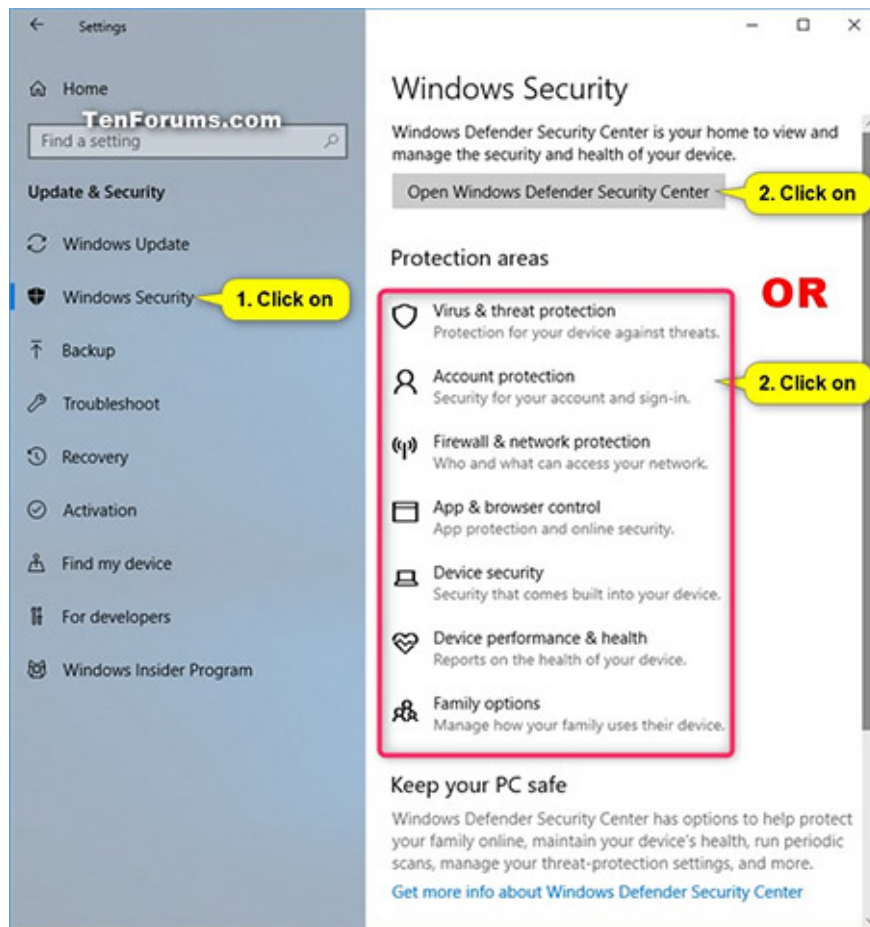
Settings

Home

TenForums.com

Find a setting

Update & Security

Windows Update

Windows Security

1. Click on

Backup

Troubleshoot

Recovery

Activation

Find my device

For developers

Windows Insider Program

Windows Security

Windows Defender Security Center is your home to view and manage the security and health of your device.

Open Windows Defender Security Center

2. Click on

Protection areas

OR

Virus & threat protection
Protection for your device against threats.

Account protection
Security for your account and sign-in.

2. Click on

Firewall & network protection
Who and what can access your network.

App & browser control
App protection and online security.

Device security
Security that comes built into your device.

Device performance & health
Reports on the health of your device.

Family options
Manage how your family uses their device.

Keep your PC safe

Windows Defender Security Center has options to help protect your family online, maintain your device's health, run periodic scans, manage your threat-protection settings, and more.

Get more info about Windows Defender Security Center